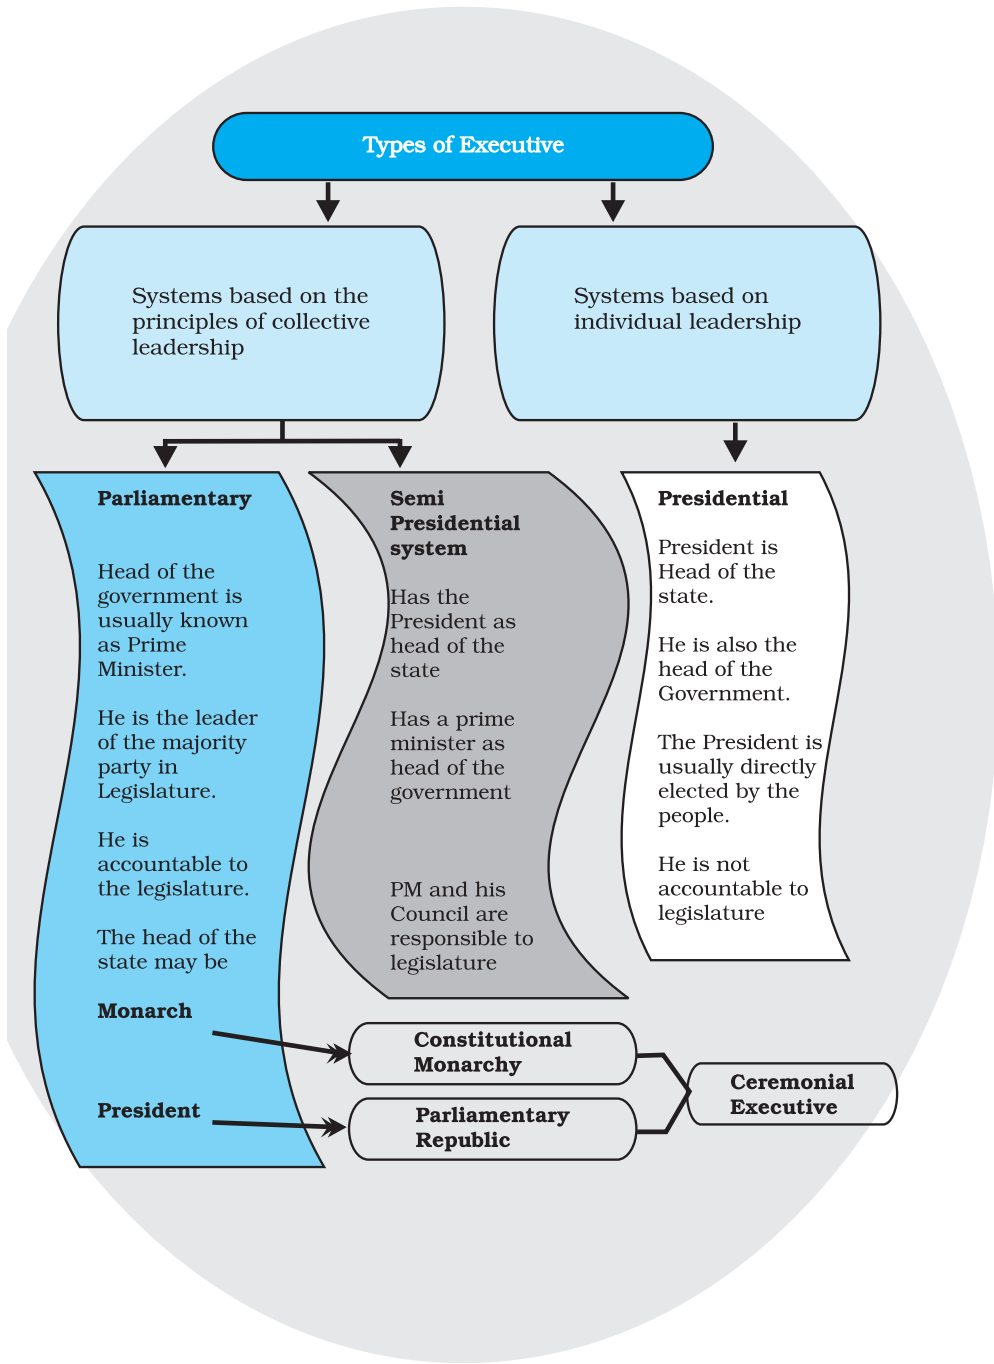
Types of Executive

Systems based on the principles of collective leadership

Systems based on individual leadership

Parliamentary

Head of the government is usually known as Prime Minister.

He is the leader of the majority party in Legislature.

He is accountable to the legislature.

The head of the state may be

Monarch

President

Semi Presidential system

Has the President as head of the state

Has a prime minister as head of the government

PM and his Council are responsible to legislature

Presidential

President is Head of the state.

He is also the head of the Government.

The President is usually directly elected by the people.

He is not accountable to legislature

Constitutional Monarchy

Parliamentary Republic

Ceremonial Executive